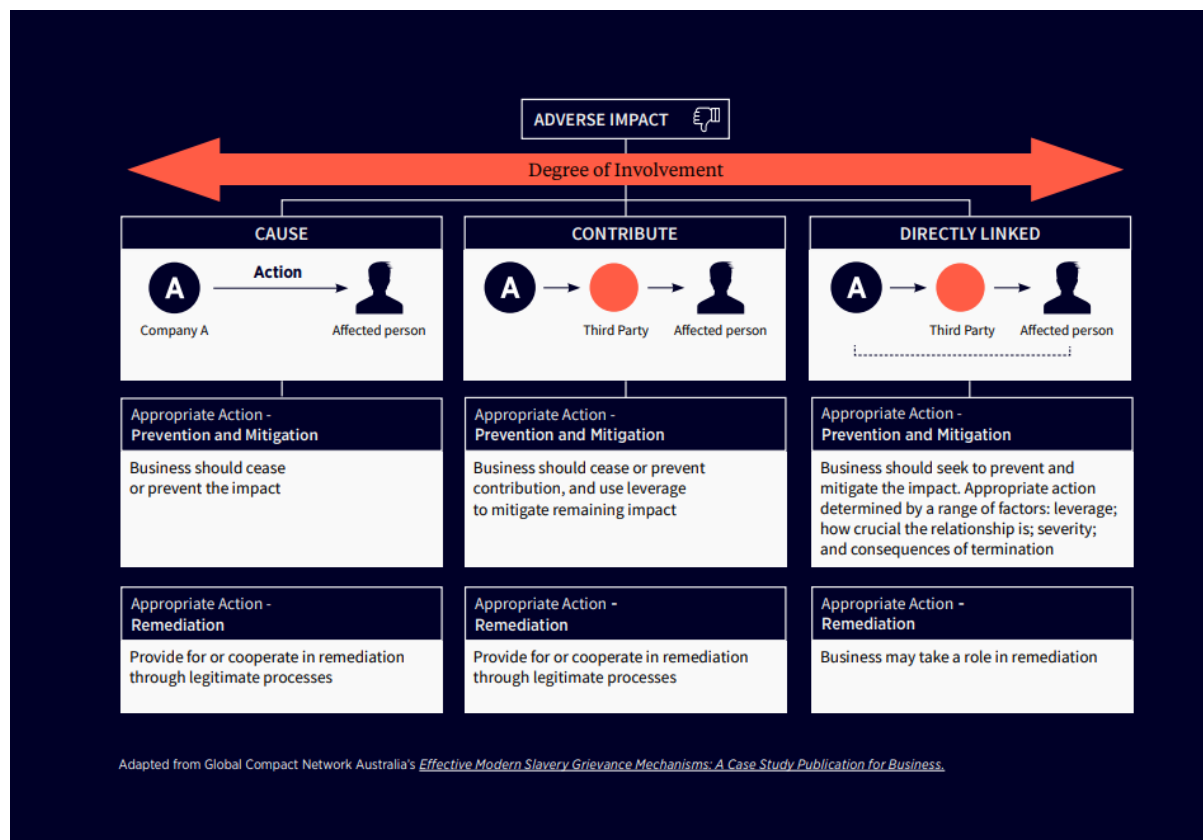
ADVERSE IMPACT

Degree of Involvement

CAUSE

A

Action

Company A

Affected person

CONTRIBUTE

A

Third Party

Affected person

DIRECTLY LINKED

A

Third Party

Affected person

Appropriate Action -
Prevention and Mitigation

Business should cease or prevent the impact

Appropriate Action -
Prevention and Mitigation

Business should cease or prevent contribution, and use leverage to mitigate remaining impact

Appropriate Action -
Prevention and Mitigation

Business should seek to prevent and mitigate the impact. Appropriate action determined by a range of factors: leverage; how crucial the relationship is; severity; and consequences of termination

Appropriate Action -
Remediation

Provide for or cooperate in remediation through legitimate processes

Appropriate Action -
Remediation

Provide for or cooperate in remediation through legitimate processes

Appropriate Action -
Remediation

Business may take a role in remediation

Adapted from Global Compact Network Australia's Effective Modern Slavery Grievance Mechanisms: A Case Study Publication for Business.